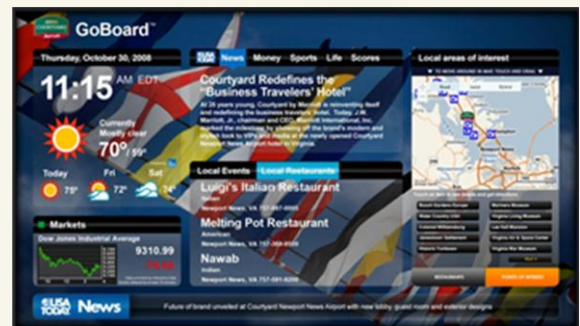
COURTYARD Marriott

GoBoard™

Thursday, October 30, 2008

11:15 AM EDT

Currently
Mostly clear
70° / 59°

Today 75°
Fri 72°
Sat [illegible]

Markets
Dow Jones Industrial Average
9310.99
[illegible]

USA TODAY News Money Sports Life Scores

Courtyard Redefines the "Business Travelers' Hotel"

At 25 years young, Courtyard by Marriott is reinventing itself and redefining the business travelers' hotel. Today, J.W. Marriott, Jr., chairman and CEO, Marriott International, Inc. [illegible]

Local Events Local Restaurants

Luigi's Italian Restaurant
Italian
Newport News, VA 757-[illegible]

Melting Pot Restaurant
American
Newport News, VA 757-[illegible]

Nawab
Indian
Newport News, VA 757-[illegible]

Local areas of interest

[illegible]

RESTAURANTS
POINTS OF INTEREST

USA TODAY News

Future of brand unveiled at Courtyard Newport News Airport with new lobby, guest room and exterior designs